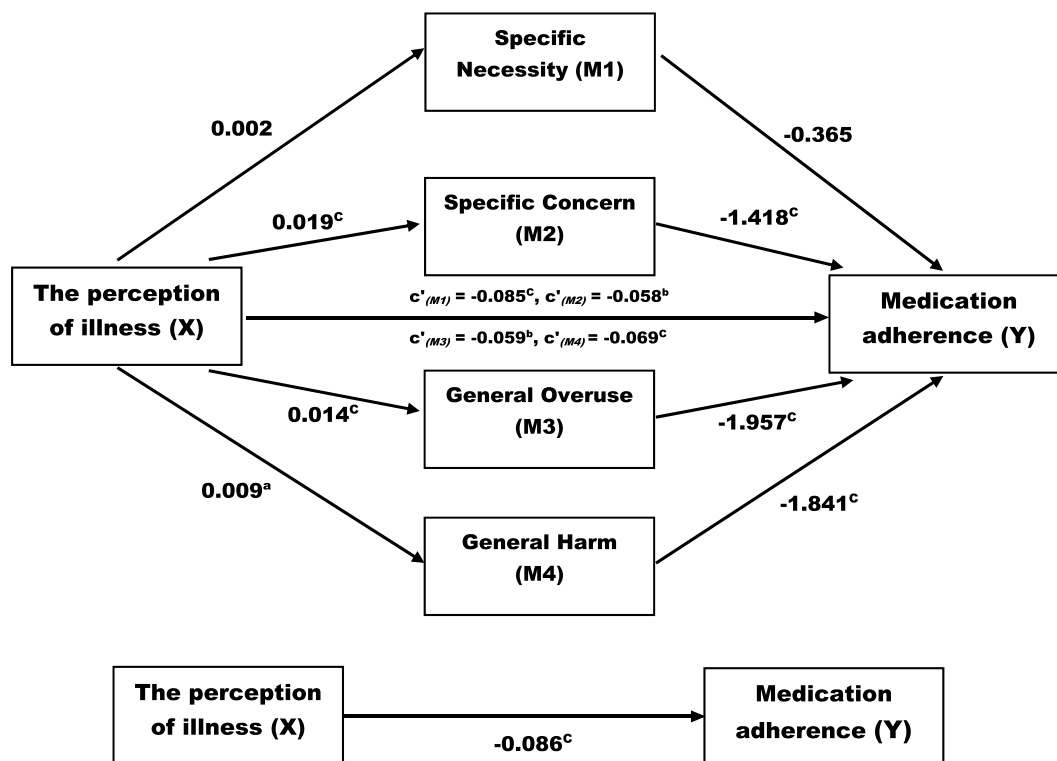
Specific Necessity (M1)

0.002

-0.365

0.019$^{c}$

Specific Concern (M2)

-1.418$^{c}$

The perception of illness (X)

c'$_{(M1)}$ = -0.085$^{c}$, c'$_{(M2)}$ = -0.058$^{b}$

c'$_{(M3)}$ = -0.059$^{b}$, c'$_{(M4)}$ = -0.069$^{c}$

Medication adherence (Y)

0.014$^{c}$

General Overuse (M3)

-1.957$^{c}$

0.009$^{a}$

-1.841$^{c}$

General Harm (M4)

The perception of illness (X)

-0.086$^{c}$

Medication adherence (Y)